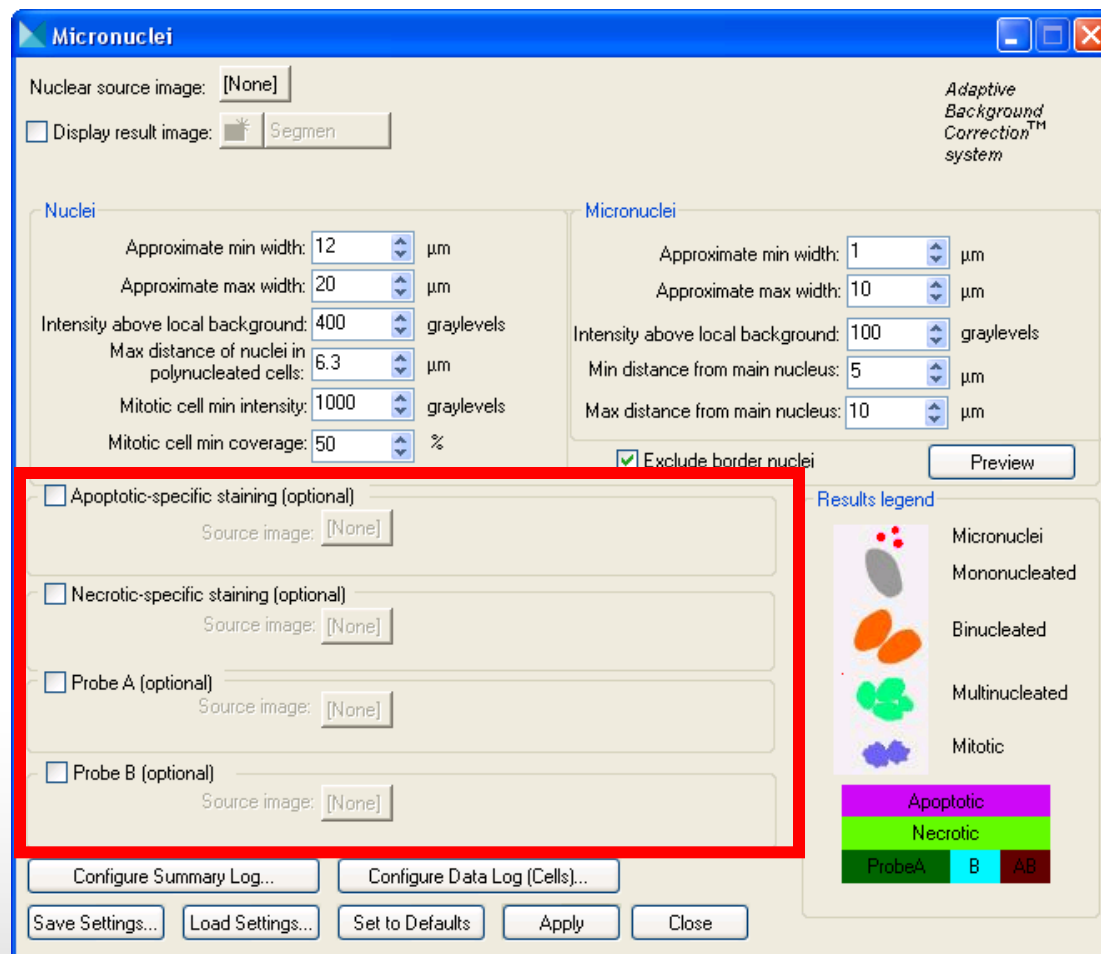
Micronuclei

Nuclear source image: [None]

Display result image: Segmen

Adaptive Background Correction™ system

Nuclei

Approximate min width: 12 µm

Approximate max width: 20 µm

Intensity above local background: 400 graylevels

Max distance of nuclei in polynucleated cells: 6.3 µm

Mitotic cell min intensity: 1000 graylevels

Mitotic cell min coverage: 50 %

Micronuclei

Approximate min width: 1 µm

Approximate max width: 10 µm

Intensity above local background: 100 graylevels

Min distance from main nucleus: 5 µm

Max distance from main nucleus: 10 µm

Exclude border nuclei

Preview

Apoptotic-specific staining (optional)

Source image: [None]

Necrotic-specific staining (optional)

Source image: [None]

Probe A (optional)

Source image: [None]

Probe B (optional)

Source image: [None]

Results legend

Micronuclei

Mononucleated

Binucleated

Multinucleated

Mitotic

Apoptotic

Necrotic

| ProbeA | B | AB |
|---|---|---|

Configure Summary Log...

Configure Data Log (Cells)...

Save Settings...

Load Settings...

Set to Defaults

Apply

Close